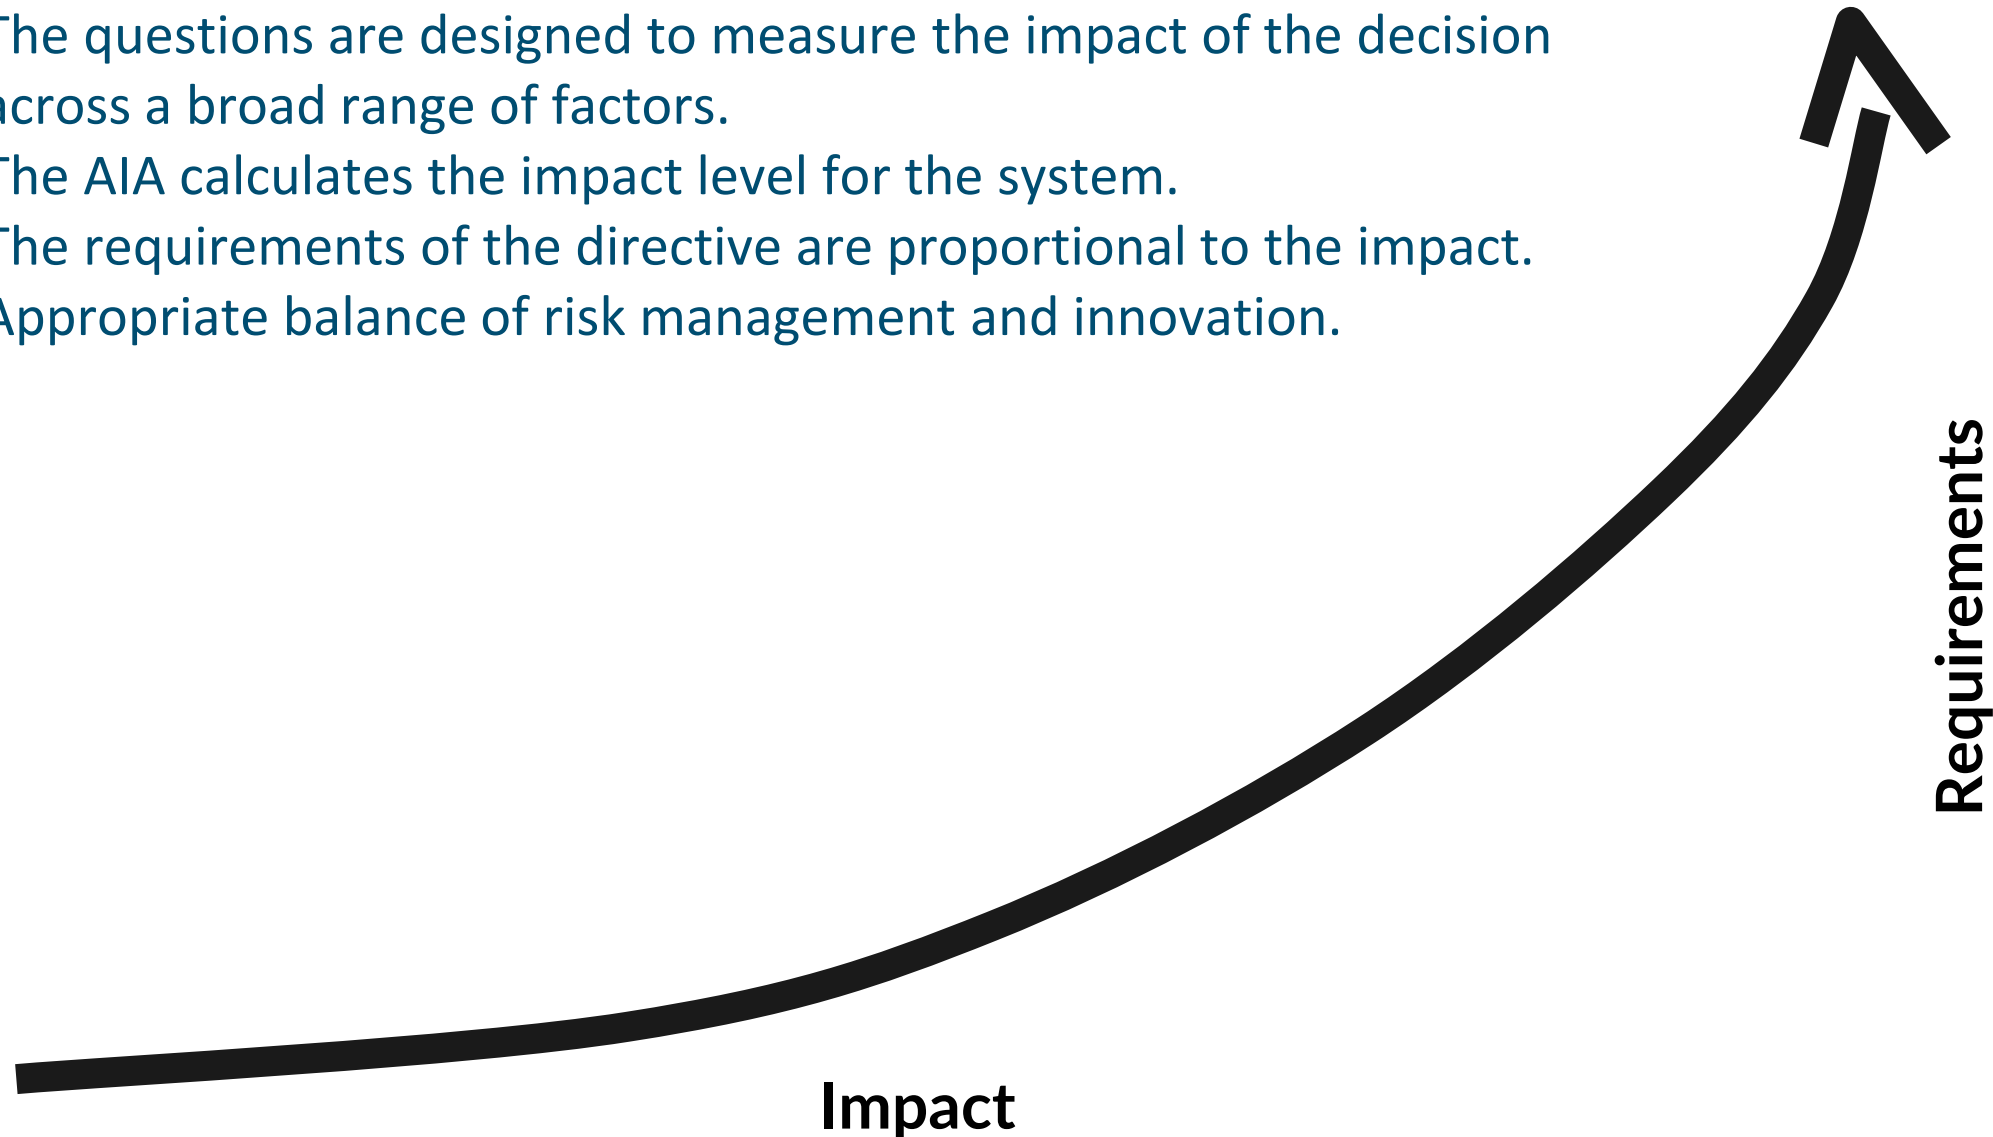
The questions are designed to measure the impact of the decision across a broad range of factors.
The AIA calculates the impact level for the system.
The requirements of the directive are proportional to the impact.
Appropriate balance of risk management and innovation.

Requirements

Impact